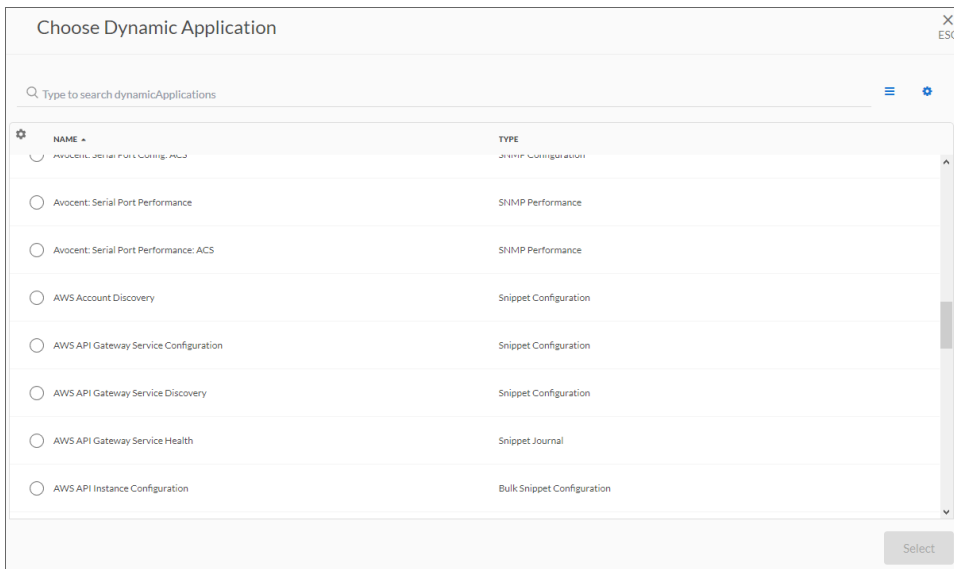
Choose Dynamic Application

ESC

Type to search dynamicApplications

| NAME | TYPE |
|---|---|
| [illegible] | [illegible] |
| Avocent: Serial Port Performance | SNMP Performance |
| Avocent: Serial Port Performance: ACS | SNMP Performance |
| AWS Account Discovery | Snippet Configuration |
| AWS API Gateway Service Configuration | Snippet Configuration |
| AWS API Gateway Service Discovery | Snippet Configuration |
| AWS API Gateway Service Health | Snippet Journal |
| AWS API Instance Configuration | Bulk Snippet Configuration |

Select